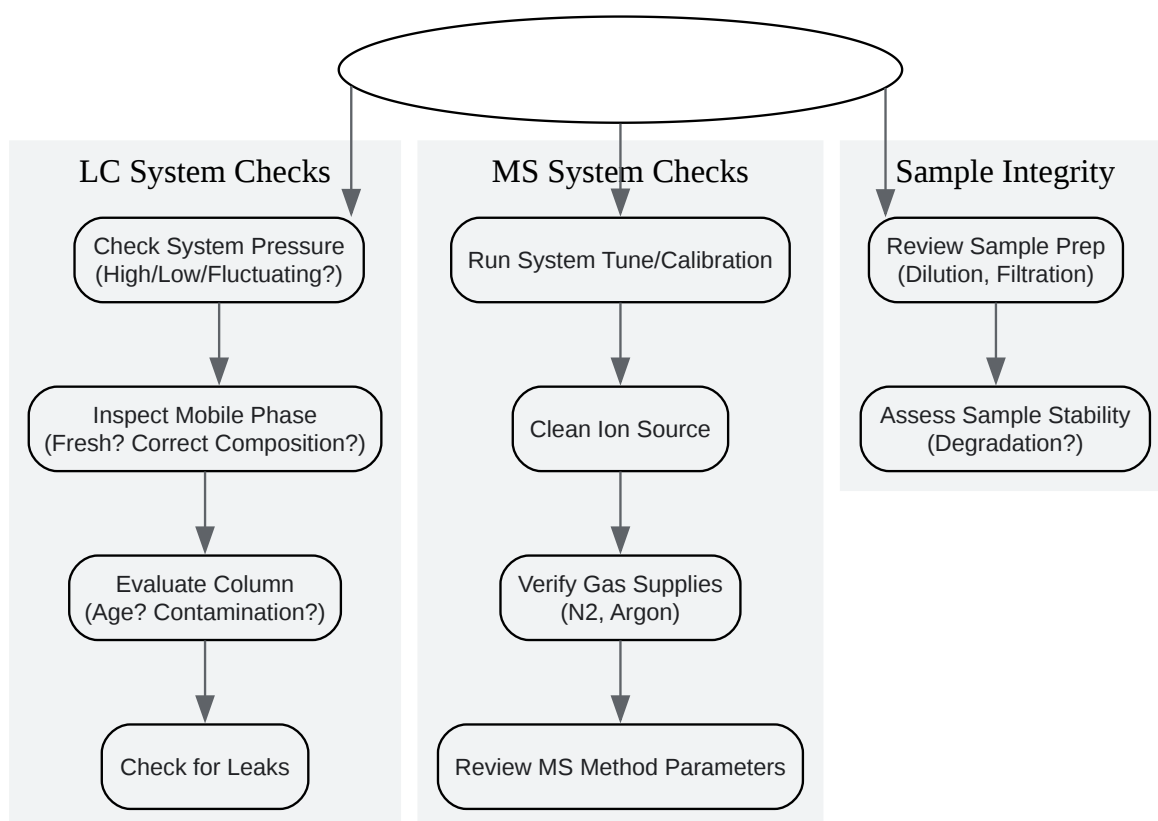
LC System Checks

Check System Pressure (High/Low/Fluctuating?)

Inspect Mobile Phase (Fresh? Correct Composition?)

Evaluate Column (Age? Contamination?)

Check for Leaks

MS System Checks

Run System Tune/Calibration

Clean Ion Source

Verify Gas Supplies (N2, Argon)

Review MS Method Parameters

Sample Integrity

Review Sample Prep (Dilution, Filtration)

Assess Sample Stability (Degradation?)